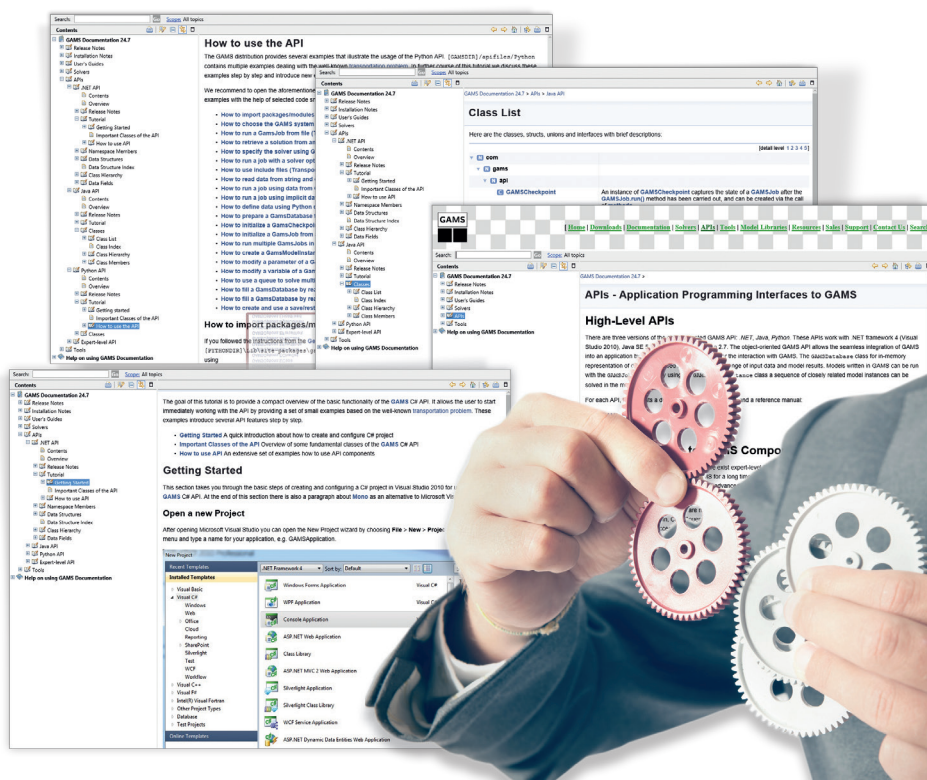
Search: Go Scope: All topics

Contents

GAMS Documentation 24.7
Release Notes
Installation Notes
User's Guides
Solvers
APIs
.NET API
Contents
Overview
Release Notes
Tutorial
Getting Started
Important Classes of the API
How to use API
Namespace Members
Data Structures
Class Hierarchy
Data Fields
Java API
Contents
Overview
Release Notes
Tutorial
Classes
Class List
Class Index
Class Hierarchy
Class Members
Python API
Contents
Overview
Release Notes
Tutorial
Getting started
Important Classes of the API
How to use the API
Classes
Expert-level API
Tools
Help on using GAMS Documentation

How to use the API

The GAMS distribution provides several examples that illustrate the usage of the Python API. [GAMSDIR]/apifiles/Python contains multiple examples dealing with the well-known transportation problem. In further course of this tutorial we discuss these examples step by step and introduce new

We recommend to open the aforementioned examples with the help of selected code sn

How to import packages/modules
How to choose the GAMS system
How to run a GamsJob from file (
How to retrieve a solution from an
How to specify the solver using G
How to run a job with a solver opt
How to use include files (Transpo
How to read data from string and
How to run a job using data from
How to run a job using implicit da
How to define data using Python d
How to prepare a GamsDatabase f
How to initialize a GamsCheckpoi
How to initialize a GamsJob from
How to run multiple GamsJobs in
How to create a GamsModelInstan
How to modify a parameter of a G
How to modify a variable of a Gam
How to use a queue to solve multi
How to fill a GamsDatabase by re
How to fill a GamsDatabase by re
How to create and use a save/rest

How to import packages/m

If you followed the instructions from the G
[PYTHONDIR]\Lib\site-packages\g
using

GAMS Documentation 24.7 > APIs > Java API

Class List

Here are the classes, structs, unions and interfaces with brief descriptions:

[detail level 1 2 3 4 5]

com
gams
api
GAMSCheckpoint An instance of GAMSCheckpoint captures the state of a GAMSJob after the GAMSJob.run() method has been carried out, and can be created via the call

GAMS

| Home | Downloads | Documentation | Solvers | APIs | Tools | Model Libraries | Resources | Sales | Support | Contact Us | Search

GAMS Documentation 24.7 >

APIs - Application Programming Interfaces to GAMS

High-Level APIs

There are three versions of the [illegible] GAMS API: .NET, Java, Python. These APIs work with .NET framework 4 (Visual Studio 2010), Java SE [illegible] 2.7. The object-oriented GAMS API allows the seamless integration of GAMS into an application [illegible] the interaction with GAMS. The GAMSDatabase class for in-memory representation of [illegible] of input data and model results. Models written in GAMS can be run with the GAMSJ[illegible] ance class a sequence of closely related model instances can be solved in the m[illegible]

For each API, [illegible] and a reference manual:

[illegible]S Compo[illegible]

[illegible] exist expert-level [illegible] for a long tim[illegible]

The goal of this tutorial is to provide a compact overview of the basic functionality of the GAMS C# API. It allows the user to start immediately working with the API by providing a set of small examples based on the well-known transportation problem. These examples introduce several API features step by step.

Getting Started A quick introduction about how to create and configure C# project
Important Classes of the API Overview of some fundamental classes of the GAMS C# API
How to use API An extensive set of examples how to use API components

Getting Started

This section takes you through the basic steps of creating and configuring a C# project in Visual Studio 2010 for GAMS C# API. At the end of this section there is also a paragraph about Mono as an alternative to Microsoft Vi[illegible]

Open a new Project

After opening Microsoft Visual Studio you can open the New Project wizard by choosing File > New > Project menu and type a name for your application, e.g. GAMSApplication.

New Project
Recent Templates
Installed Templates
Visual Basic
Visual C#
Windows
Web
Office
Cloud
Reporting
SharePoint
Silverlight
Test
WCF
Workflow
Visual C++
Visual F#
Intel(R) Visual Fortran
Other Project Types
Database
Test Projects
Online Templates

.NET Framework 4 Sort by: Default

Windows Forms Application Visual C#
WPF Application Visual C#
Console Application
ASP.NET Web Application
Class Library
ASP.NET MVC 2 Web Application
Silverlight Application
Silverlight Class Library
WCF Service Application
ASP.NET Dynamic Data Entities Web Application